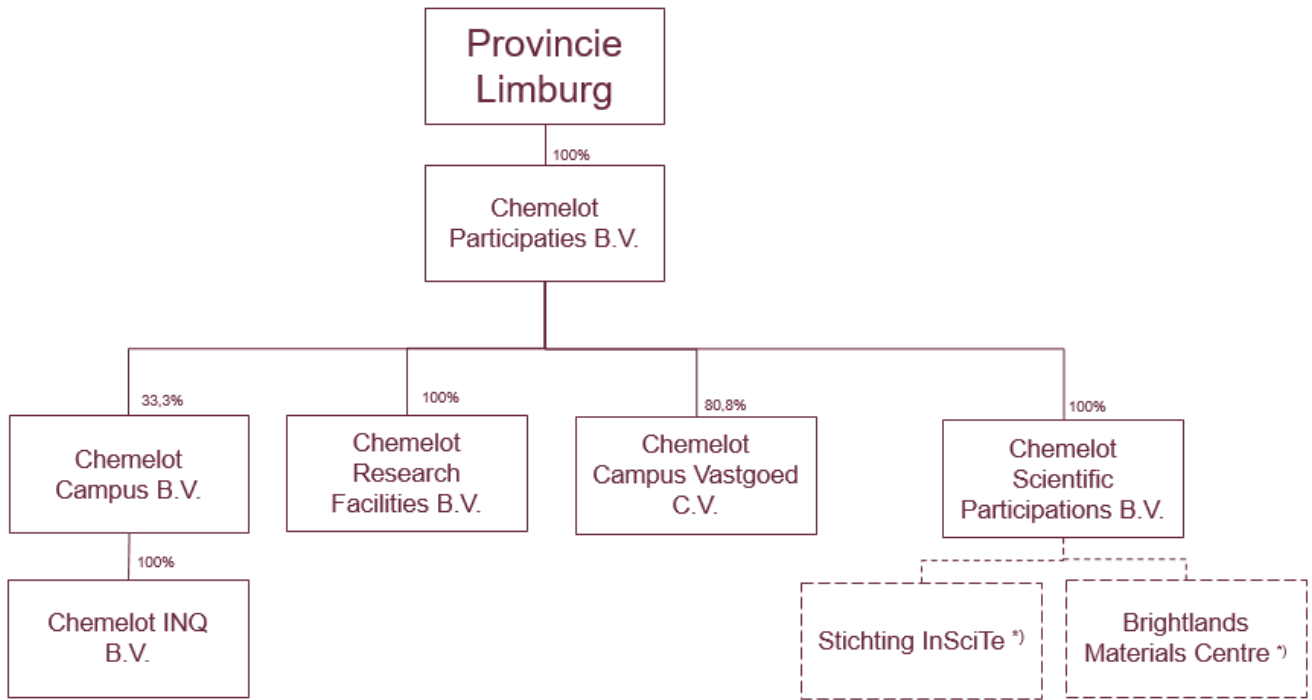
Provincie Limburg

100%

Chemelot Participaties B.V.

33,3%

Chemelot Campus B.V.

100%

Chemelot INQ B.V.

100%

Chemelot Research Facilities B.V.

80,8%

Chemelot Campus Vastgoed C.V.

100%

Chemelot Scientific Participations B.V.

Stichting InSciTe *)

Brightlands Materials Centre *)